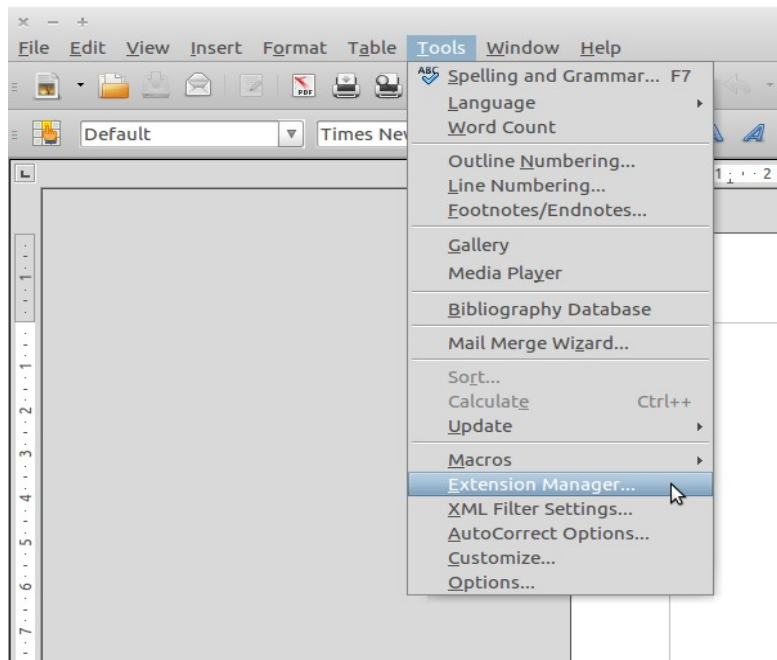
× − +
File Edit View Insert Format Table Tools Window Help

Default
Times Ne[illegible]

Spelling and Grammar... F7
Language
Word Count
Outline Numbering...
Line Numbering...
Footnotes/Endnotes...
Gallery
Media Player
Bibliography Database
Mail Merge Wizard...
Sort...
Calculate Ctrl++
Update
Macros
Extension Manager...
XML Filter Settings...
AutoCorrect Options...
Customize...
Options...

1 · 2 · 3 · 4 · 5 · 6 · 7
1 · 2